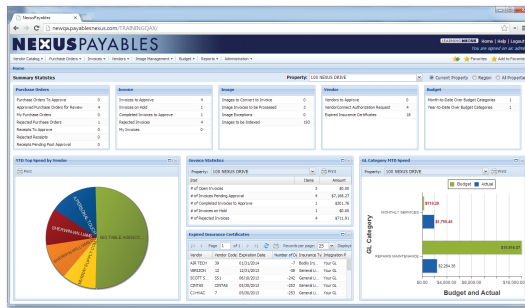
NexusPayables

newqa.paybalesnexus.com/TRAININGQAX/

NEXUS PAYABLES

Home | Help | Logout
You are signed in as admi

Vendor Catalog • Purchase Orders • Invoices • Vendors • Image Management • Budget • Reports • Administration •

Favorites  Add to Favorite

Home

Summary Statistics

Property: 100 NEXUS DRIVE

Current Property  Region  All Properties

| Purchase Orders | |
|---|---|
| Purchase Orders To Approve | 0 |
| Approved Purchase Orders For Review | 4 |
| My Purchase Orders | 0 |
| Rejected Purchase Orders | 2 |
| Receipts To Approve | 0 |
| Rejected Receipts | 0 |
| Receipts Pending Post Approval | 0 |

| Invoices | |
|---|---|
| Invoices to Approve | 0 |
| Invoices on Hold | 1 |
| Completed Invoices to Approve | 1 |
| Rejected Invoices | 4 |
| My Invoices | 0 |

| Image | |
|---|---|
| Images to Connect to Invoice | 0 |
| Image Invoices to be Processed | 3 |
| Image Exceptions | 0 |
| Images to be Indexed | 193 |

| Vendor | |
|---|---|
| Vendors to Approve | 0 |
| VendorConnect Authorization Request | 4 |
| Expired Insurance Certificates | 18 |

| Budget |
|---|
| Month-to-Date Over Budget Categories |
| Year-to-Date Over Budget Categories |

YTD Top Spend by Vendor

Print

NET TABLE SERVICE
SHERWIN-WILLIAMS

Invoice Statistics

Property: 100 NEXUS DRIVE

| Stat | Items | Amount |
|---|---|---|
| # of Open Invoices | 0 | $0.00 |
| # of Invoices Pending Approval | 4 | $7,690.27 |
| # of Completed Invoices to Approve | 1 | $301.76 |
| # of Invoices on Hold | 1 | $0.00 |
| # of Rejected Invoices | 4 | $711.51 |

Expired Insurance Certificates

Page 1 of 1  Records per page: 25  Displayi

| Vendor | Vendor Code | Expiration Date | Number Of | Insurance Ty | Integration F |
|---|---|---|---|---|---|
| AIR TECH | 20 | 01/21/2014 | -7 | Bodily Inj... | Your GL |
| VERIZON | 12 | 12/31/2013 | -28 | General Li... | Your GL |
| SCOTT S | 551 | 09/10/2012 | -504 | General Li... | Your GL |
| CINTAS | CINTAS | 03/26/2013 | -307 | General Li... | Your GL |
| CYMAC | 7 | 09/30/2013 | -120 | General Li... | Your GL |

GL Category MTD Spend

Property: 100 NEXUS DRIVE

Print

Budget  Actual

MONTHLY SERVICES -
REPAIRS MAINTENANCE -

$119.28
$1,708.40
$10,851.57
$2,284.38

GL Category

$0.00  $6,000.00  $12,000.00

Budget and Actual